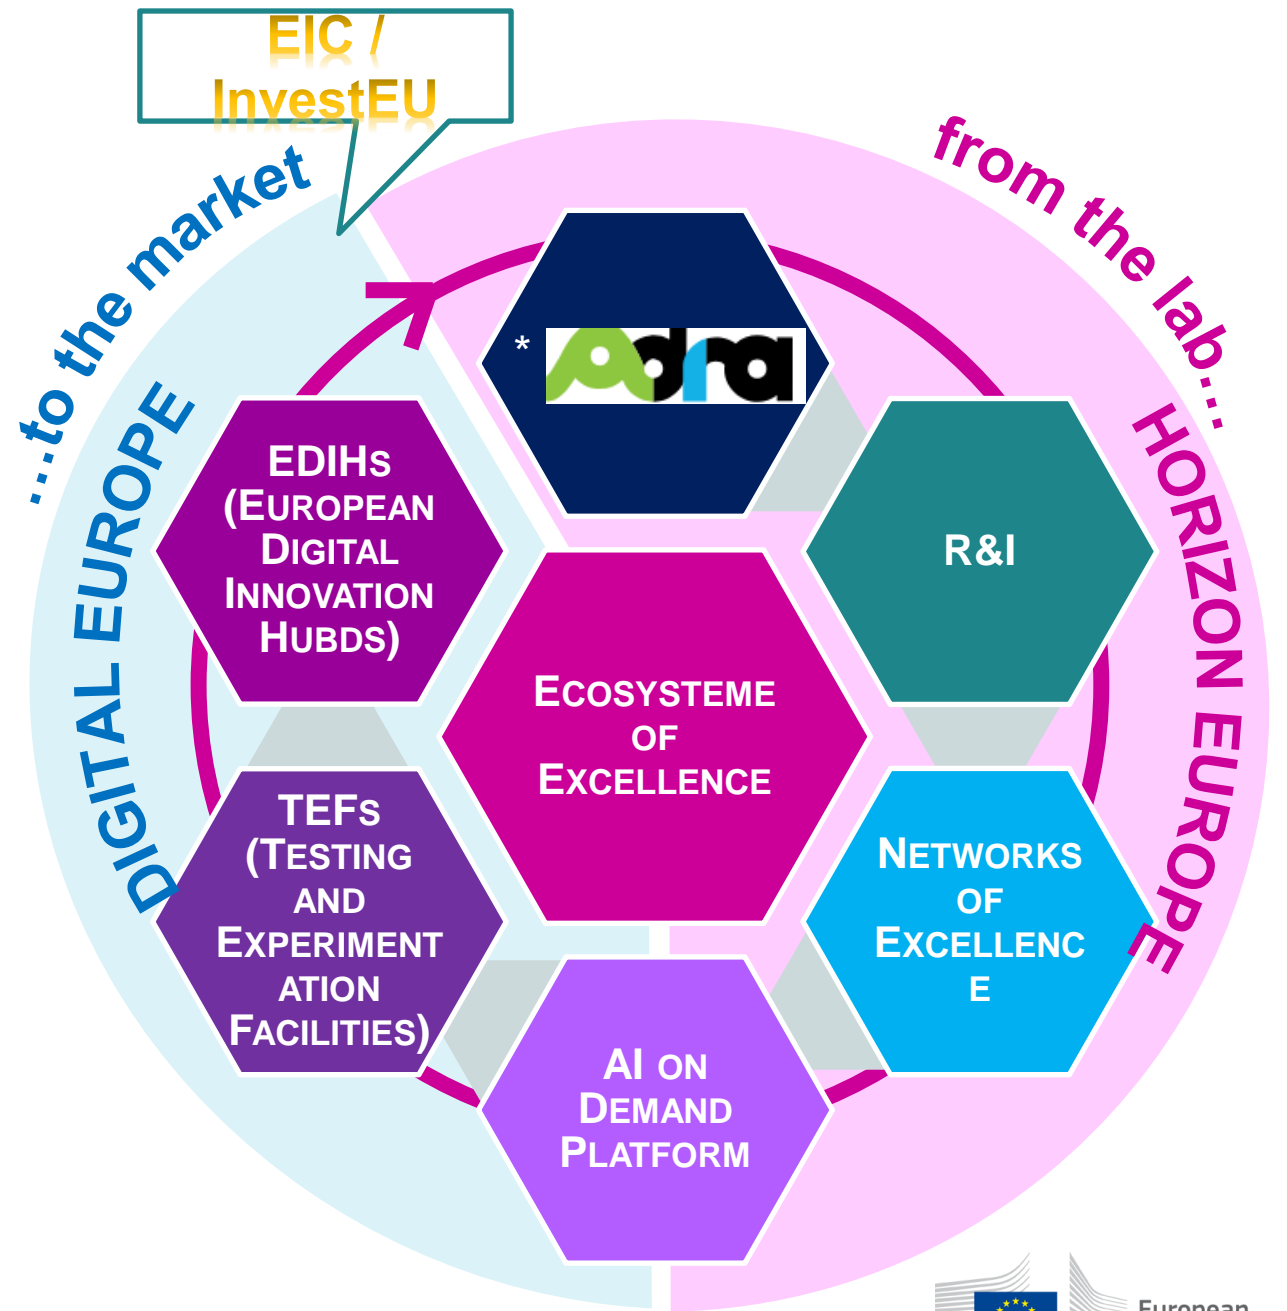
EIC / InvestEU

...to the market

from the lab...

DIGITAL EUROPE

HORIZON EUROPE

* Adra

EDIHs (European Digital Innovation Hubds)

R&I

Ecosysteme of Excellence

TEFs (Testing and Experimentation Facilities)

Networks of Excellence

AI on Demand Platform

European